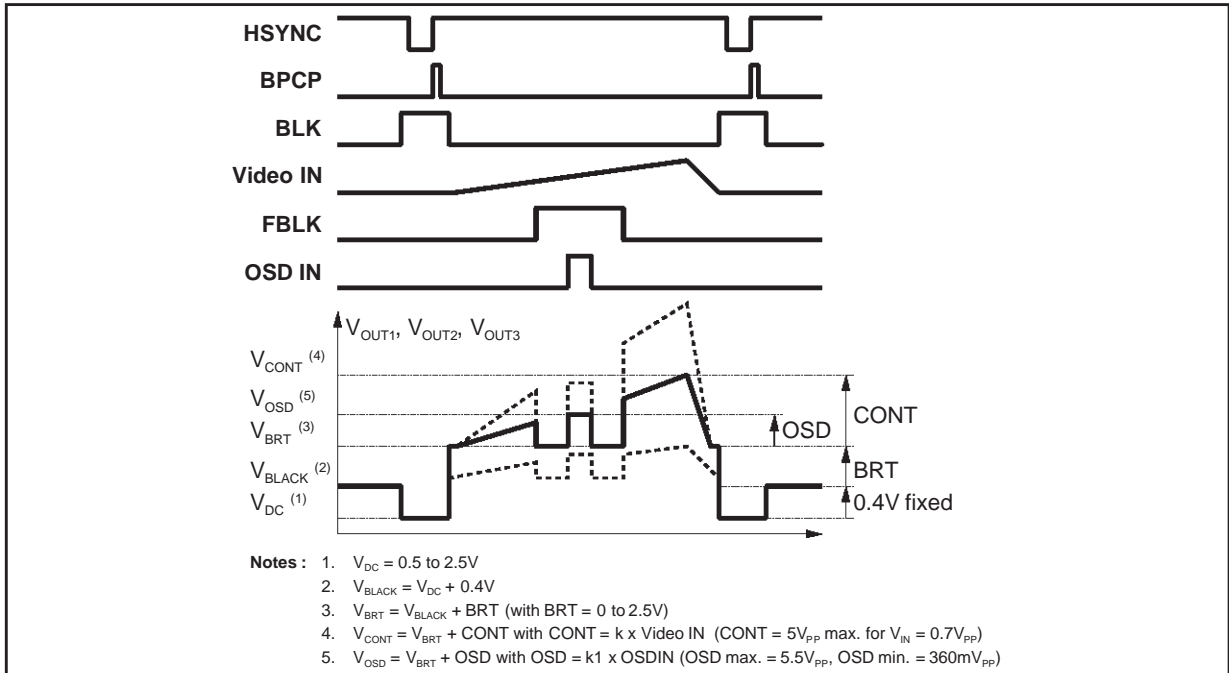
HSYNC

BPCP

BLK

Video IN

FBLK

OSD IN

$V_{OUT1}$, $V_{OUT2}$, $V_{OUT3}$

$V_{CONT}$ $^{(4)}$

$V_{OSD}$ $^{(5)}$

$V_{BRT}$ $^{(3)}$

$V_{BLACK}$ $^{(2)}$

$V_{DC}$ $^{(1)}$

OSD

CONT

BRT

0.4V fixed

Notes : 1. $V_{DC}$ = 0.5 to 2.5V

2. $V_{BLACK} = V_{DC} + 0.4V$

3. $V_{BRT} = V_{BLACK}$ + BRT (with BRT = 0 to 2.5V)

4. $V_{CONT} = V_{BRT}$ + CONT with CONT = k x Video IN (CONT = $5V_{PP}$ max. for $V_{IN} = 0.7V_{PP}$)

5. $V_{OSD} = V_{BRT}$ + OSD with OSD = k1 x OSDIN (OSD max. = $5.5V_{PP}$, OSD min. = $360mV_{PP}$)